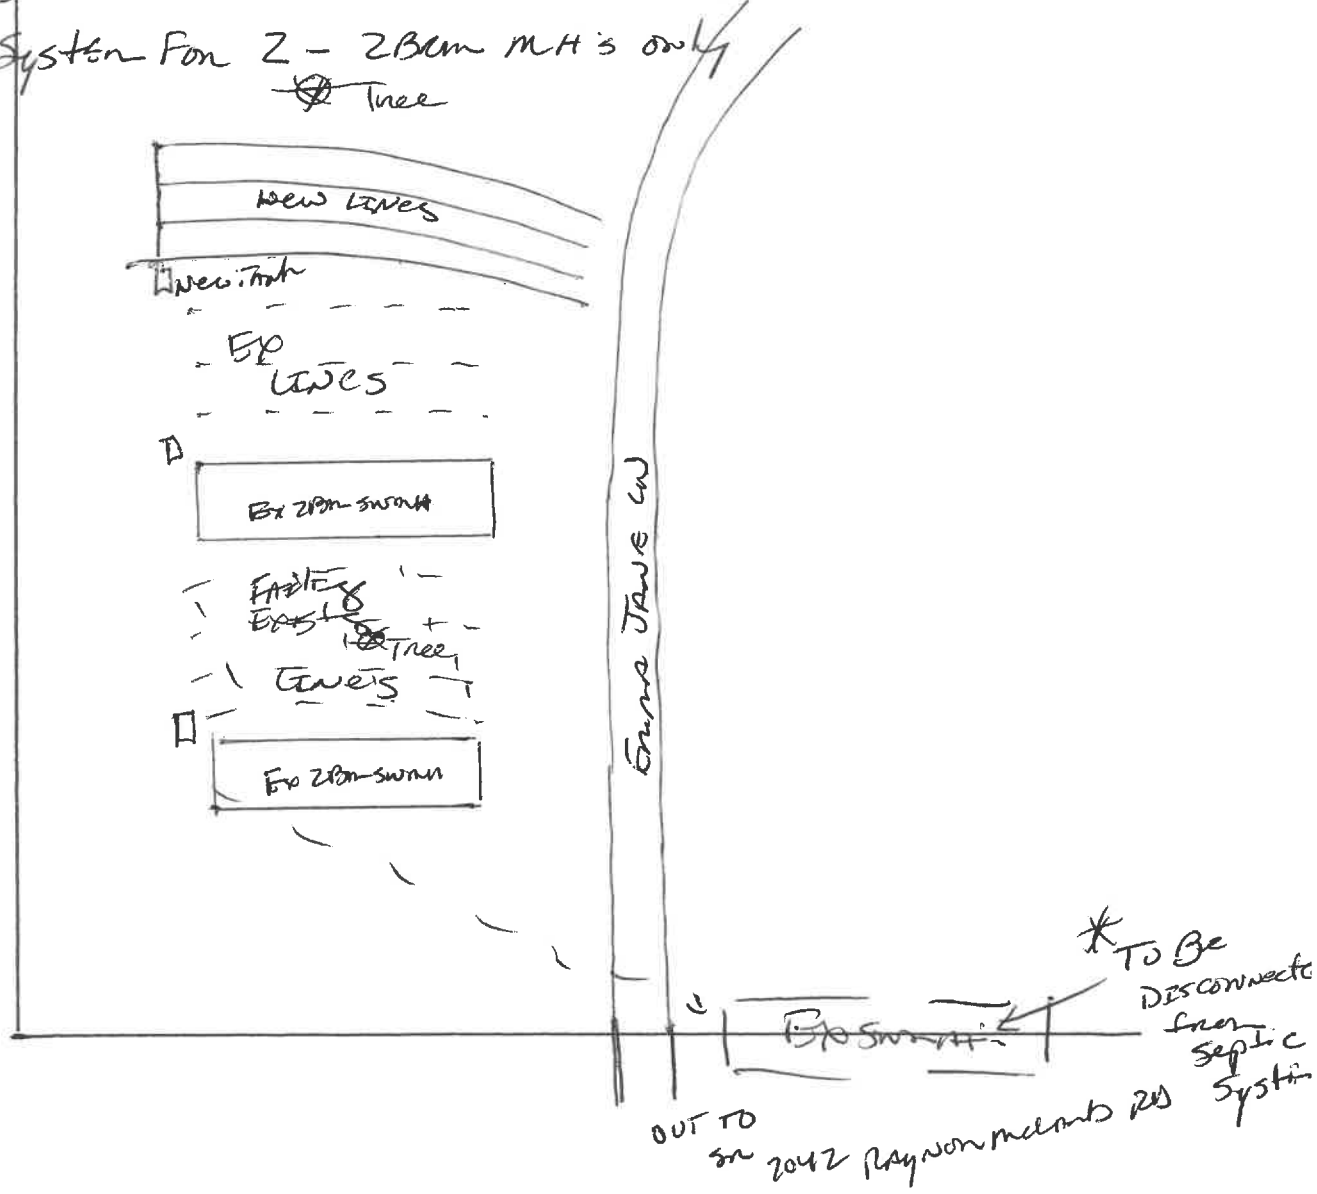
System For 2 - 2Brm MH's only

Tree

New Lines

New Tank

Ex Lines

Ex 2Br-SWMH

Failing Ex Lines

Tree

Ex 2Br-SWMH

Emma Jane Ln

Ex SWMH

* To Be Disconnected from Septic System

OUT TO SR 2042 Raymon mcleod Rd